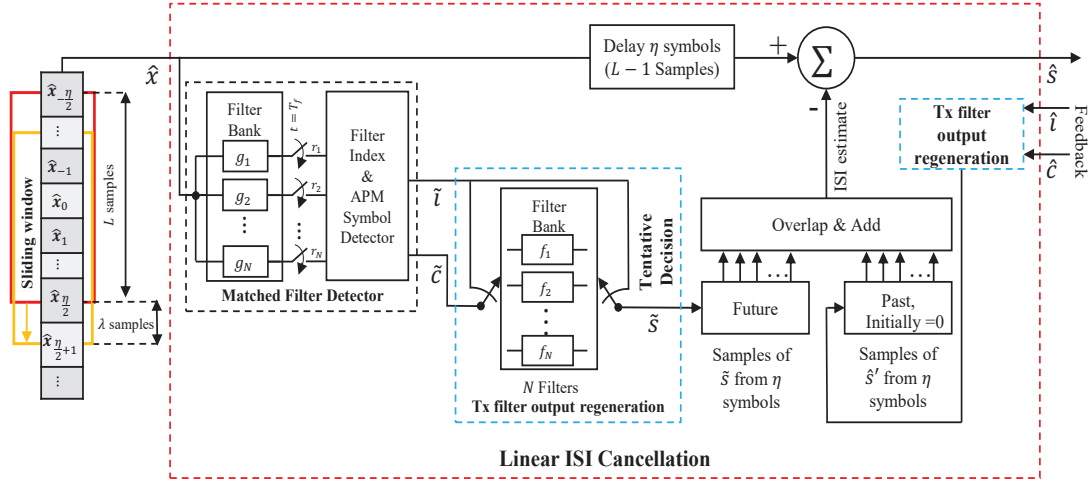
$\hat{x}_{-\frac{\eta}{2}}$
⋮
$\hat{x}_{-1}$
$\hat{x}_0$
$\hat{x}_1$
⋮
$\hat{x}_{\frac{\eta}{2}}$
$\hat{x}_{\frac{\eta}{2}+1}$
⋮

Sliding window

$L$ samples

$\lambda$ samples

$\hat{x}$

Filter Bank

$t = T_f$

$g_1$

$g_2$

⋮

$g_N$

$r_1$

$r_2$

$r_N$

Filter Index & APM Symbol Detector

Matched Filter Detector

$\tilde{l}$

$\tilde{c}$

Filter Bank

$f_1$

$f_2$

⋮

$f_N$

$N$ Filters

Tx filter output regeneration

Tentative Decision

$\tilde{s}$

Delay $\eta$ symbols ($L-1$ Samples)

+

$\Sigma$

-

ISI estimate

$\hat{s}$

Tx filter output regeneration

$\hat{l}$

$\hat{c}$

Feedback

Overlap & Add

…

…

Future

Past, Initially =0

Samples of $\tilde{s}$ from $\eta$ symbols

Samples of $\hat{s}'$ from $\eta$ symbols

Linear ISI Cancellation